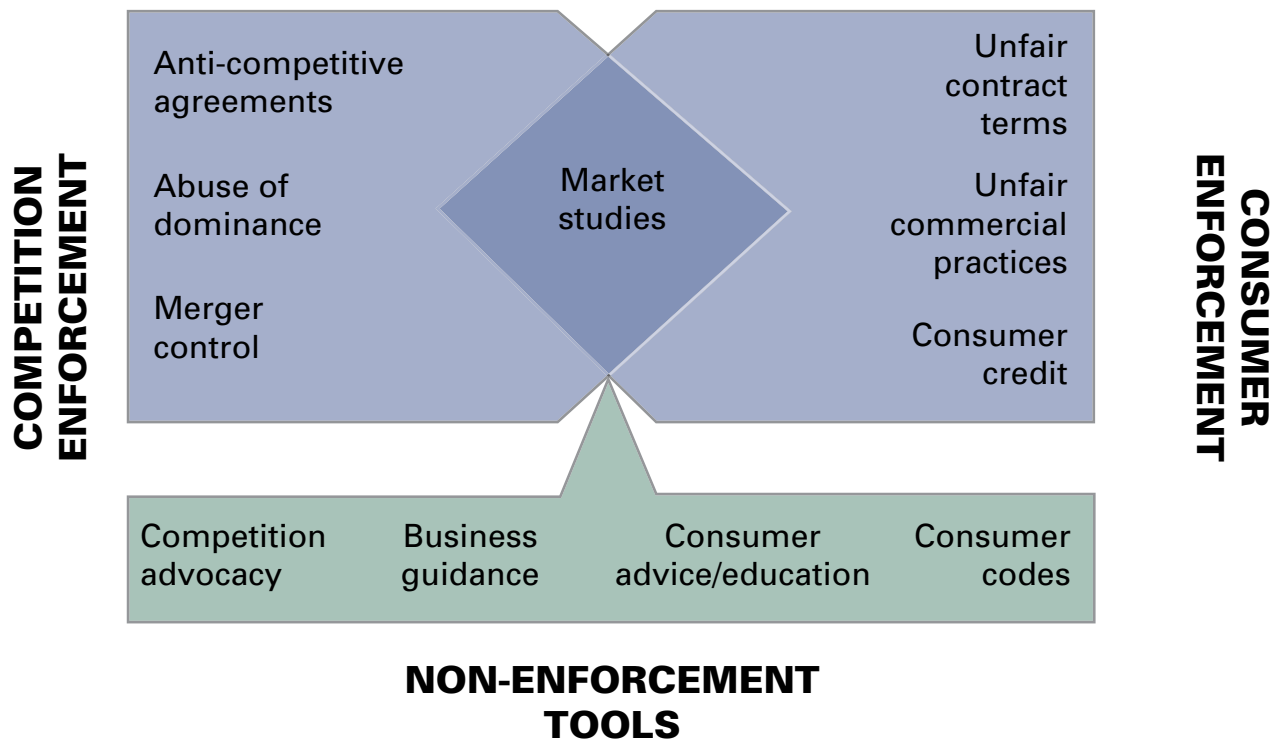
COMPETITION ENFORCEMENT

Anti-competitive agreements

Abuse of dominance

Merger control

Market studies

Unfair contract terms

Unfair commercial practices

Consumer credit

CONSUMER ENFORCEMENT

Competition advocacy

Business guidance

Consumer advice/education

Consumer codes

NON-ENFORCEMENT TOOLS